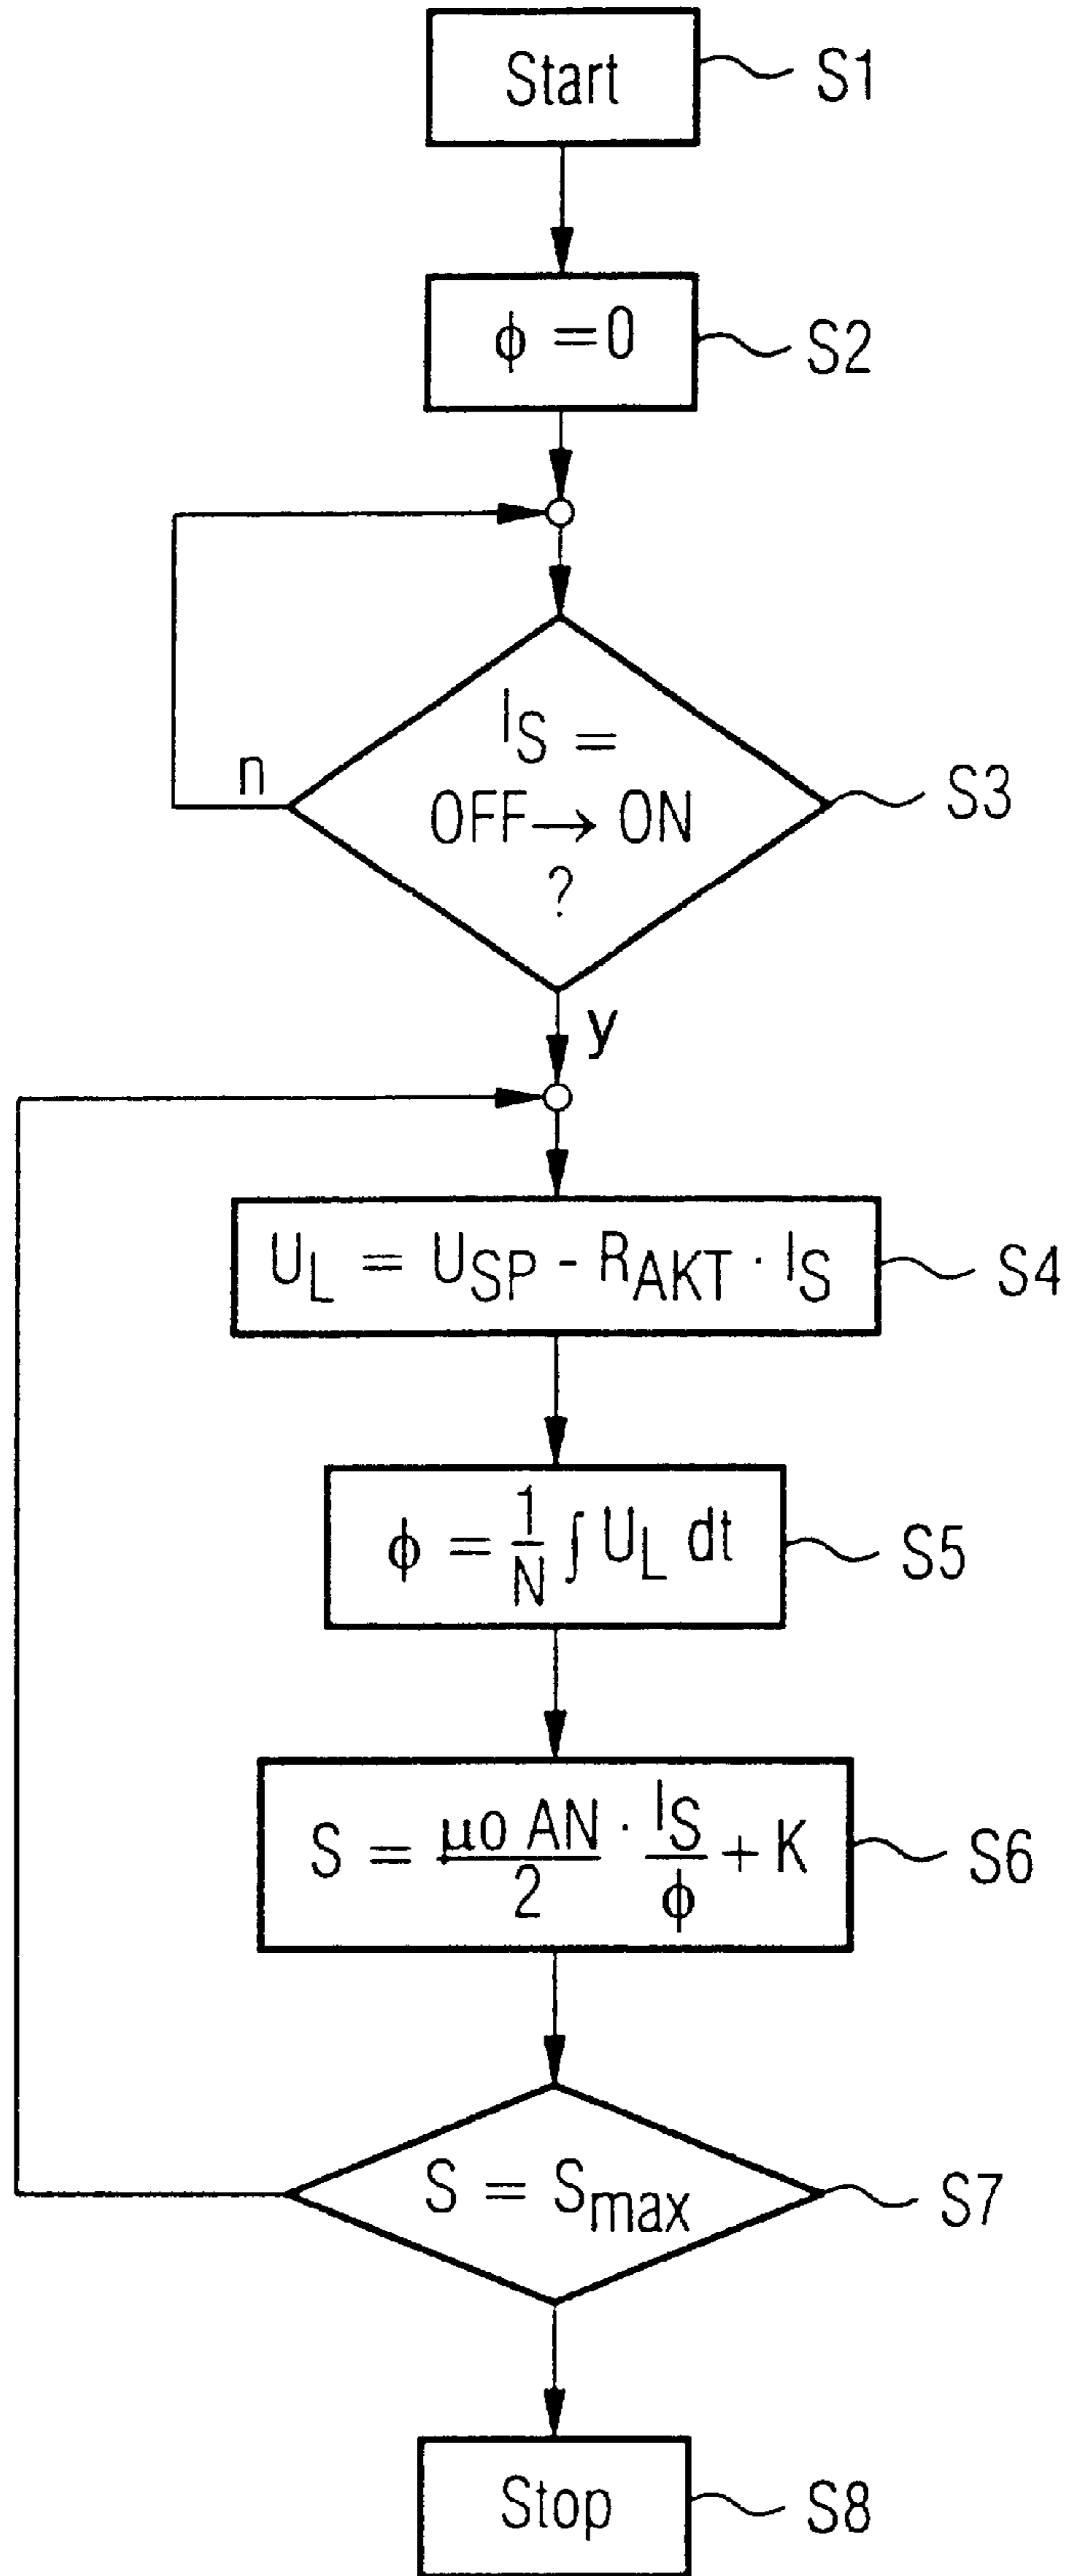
Start
S1

$\phi = 0$
S2

$I_S =$ OFF $\rightarrow$ ON ?
n
S3

y

$U_L = U_{SP} - R_{AKT} \cdot I_S$
S4

$\phi = \frac{1}{N} \int U_L \, dt$
S5

$S = \frac{\mu o \, AN}{2} \cdot \frac{I_S}{\phi} + K$
S6

$S = S_{max}$
S7

Stop
S8